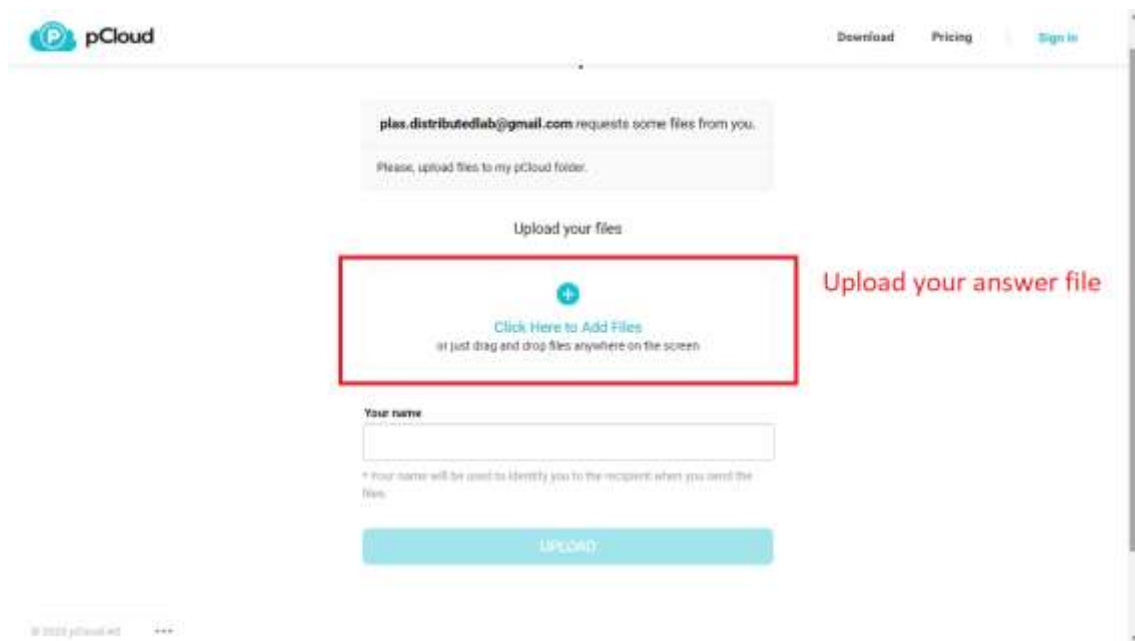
pCloud

Download Pricing Sign in

plas.distributedlab@gmail.com requests some files from you.

Please, upload files to my pCloud folder.

Upload your files

Click Here to Add Files
or just drag and drop files anywhere on the screen

Upload your answer file

Your name

* Your name will be used to identify you to the recipient when you send the files.

UPLOAD

© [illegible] pCloud AG ···